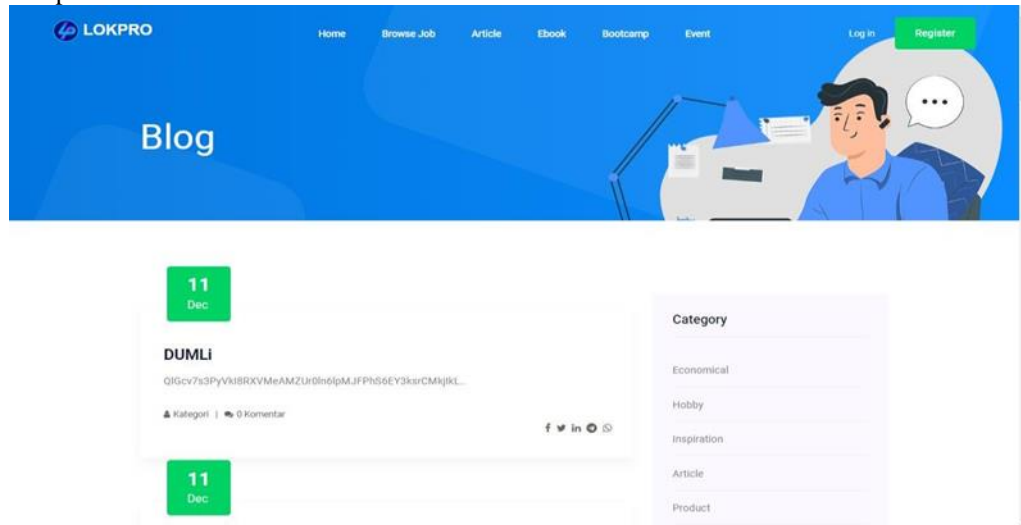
LOKPRO

Home Browse Job Article Ebook Bootcamp Event

Log in Register

Blog

11
Dec

DUMLi

QIGcv7s3PyVkI8RXVMeAMZUr0In6lpMJFPhS6EY3ksrCMkjtkL...

Kategori | 0 Komentar

11
Dec

Category

Economical

Hobby

Inspiration

Article

Product